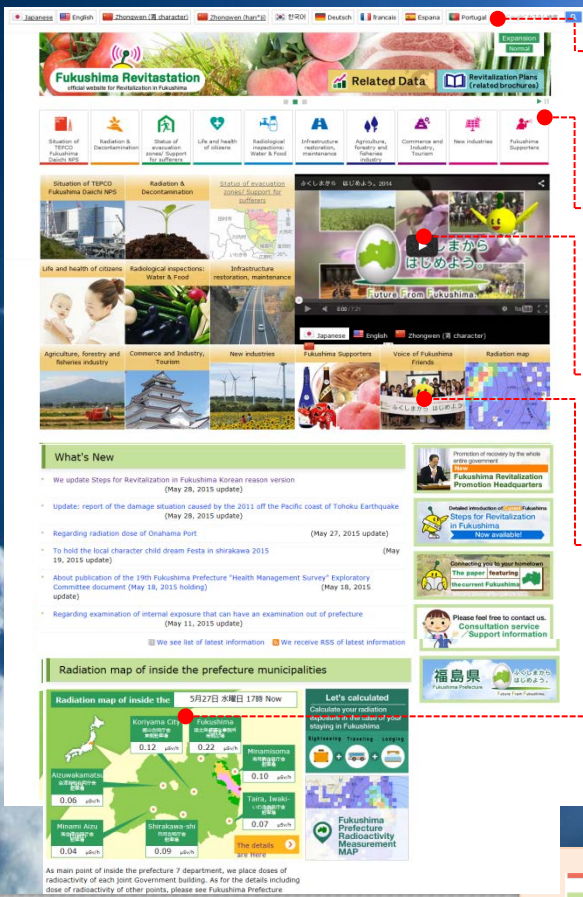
Japanese English Zhongwen (繁 character) Zhongwen (han*i) 한국어 Deutsch francais Espana Portugal

Fukushima Revitastation
official website for Revitalization in Fukushima

Expansion
Normal

Related Data
Revitalization Plans (related brochures)

Situation of TEPCO Fukushima Daiichi NPS
Radiation & Decontamination
Status of evacuation zones/ Support for sufferers
Life and health of citizens
Radiological inspections: Water & Food
Infrastructure restoration, maintenance
Agriculture, forestry and fisheries industry
Commerce and Industry, Tourism
New industries
Fukushima Supporters

Situation of TEPCO Fukushima Daiichi NPS
Radiation & Decontamination
Status of evacuation zones/ Support for sufferers
Life and health of citizens
Radiological inspections: Water & Food
Infrastructure restoration, maintenance
Agriculture, forestry and fisheries industry
Commerce and Industry, Tourism
New industries
Fukushima Supporters
Voice of Fukushima Friends
Radiation map

ふくしまから はじめよう。2014
しまから はじめよう。
Future From Fukushima
Japanese English Zhongwen (繁 character)

What's New

We update Steps for Revitalization in Fukushima Korean reosion version (May 28, 2015 update)
Update: report of the damage situation caused by the 2011 off the Pacific coast of Tohoku Earthquake (May 28, 2015 update)
Regarding radiation dose of Onahama Port (May 27, 2015 update)
To hold the local character child dream Festa in shirakawa 2015 (May 19, 2015 update)
About publication of the 19th Fukushima Prefecture "Health Management Survey" Exploratory Commitee document (May 18, 2015 holding) (May 18, 2015 update)
Regarding examination of internal exposure that can have an examination out of prefecture (May 11, 2015 update)

We see list of latest information We receive RSS of latest information

Promotion of recovery by the whole entire government
New
Fukushima Revitalization Promotion Headquarters

Detailed introduction of Fukushima
Steps for Revitalization in Fukushima
Now available!

Connecting you to your hometown
The paper featuring the current Fukushima

Please feel free to contact us.
Consultation service Support information

福島県
Fukushima Prefecture
ふくしまから はじめよう。
Future From Fukushima

Radiation map of inside the prefecture municipalities

Radiation map of inside the 5月27日 水曜日 17時 Now

Koriyama City 0.12 μSv/h
Fukushima 0.22 μSv/h
Minamisoma 0.10 μSv/h
Aizuwakamatsu 0.06 μSv/h
Taira, Iwaki 0.07 μSv/h
Minami Aizu 0.04 μSv/h
Shirakawa-shi 0.09 μSv/h
The details are Here

Let's calculated
Calculate your radiation exposure in the case of your staying in Fukushima
Sightseeing Traveling Lodging

Fukushima Prefecture Radioactivity Measurement MAP

As for main point of inside the prefecture 7 department, we place doses of radioactivity of each Joint Government building. As for the details including doses of radioactivity of other points, please see Fukushima Prefecture